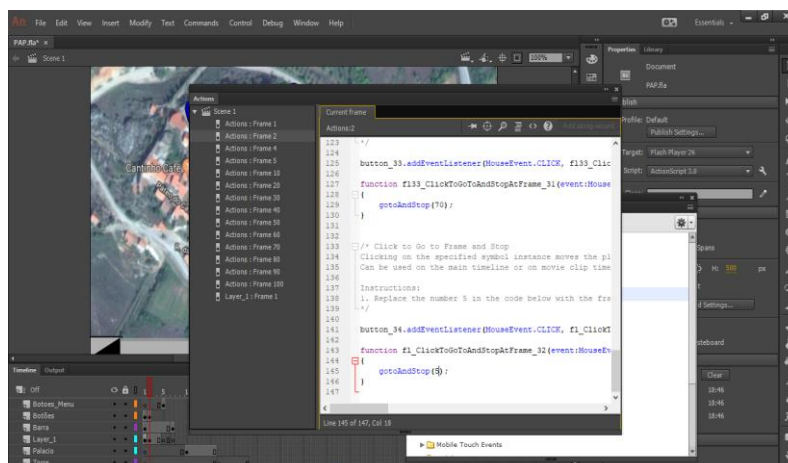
An File Edit View Insert Modify Text Commands Control Debug Window Help

Essentials

PAP.fla* ×

Scene 1

Actions

Scene 1
Actions : Frame 1
Actions : Frame 2
Actions : Frame 4
Actions : Frame 5
Actions : Frame 10
Actions : Frame 20
Actions : Frame 30
Actions : Frame 40
Actions : Frame 50
Actions : Frame 60
Actions : Frame 70
Actions : Frame 80
Actions : Frame 90
Actions : Frame 100
Layer_1 : Frame 1

Current frame
Actions:2

123 */
124
125 button_33.addEventListener(MouseEvent.CLICK, f133_Clic
126
127 function f133_ClickToGoToAndStopAtFrame_31(event:Mouse
128 {
129 gotoAndStop(70);
130 }
131
132
133 /* Click to Go to Frame and Stop
134 Clicking on the specified symbol instance moves the pl
135 Can be used on the main timeline or on movie clip time
136
137 Instructions:
138 1. Replace the number 5 in the code below with the fra
139 */
140
141 button_34.addEventListener(MouseEvent.CLICK, f1_ClickT
142
143 function f1_ClickToGoToAndStopAtFrame_32(event:MouseEv
144 {
145 gotoAndStop(5);
146 }
147

Line 145 of 147, Col 18

Mobile Touch Events

Properties Library
Document
PAP.fla
blish
Profile: Default
Publish Settings...
Target: Flash Player 26
Script: ActionScript 3.0
Spans
H: 500 px
d Settings...
steboard
Clear
18:46
18:46
18:46

Timeline Output
Off
Botoes_Menu
Botões
Barra
Layer_1
Palacio
Cantinho Café